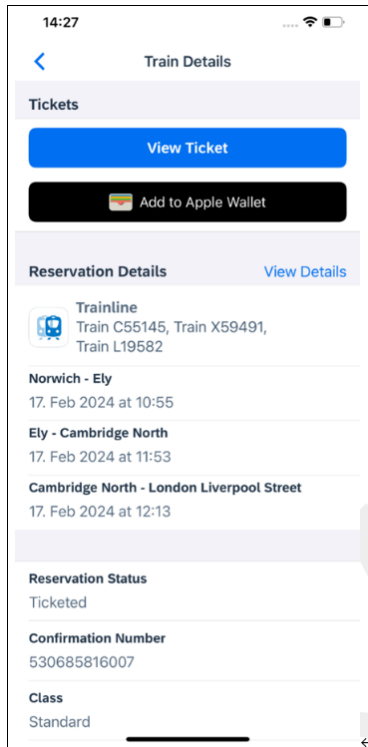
14:27

Train Details

Tickets

View Ticket

Add to Apple Wallet

Reservation Details View Details

Trainline
Train C55145, Train X59491, Train L19582

Norwich - Ely
17. Feb 2024 at 10:55

Ely - Cambridge North
17. Feb 2024 at 11:53

Cambridge North - London Liverpool Street
17. Feb 2024 at 12:13

Reservation Status
Ticketed

Confirmation Number
530685816007

Class
Standard